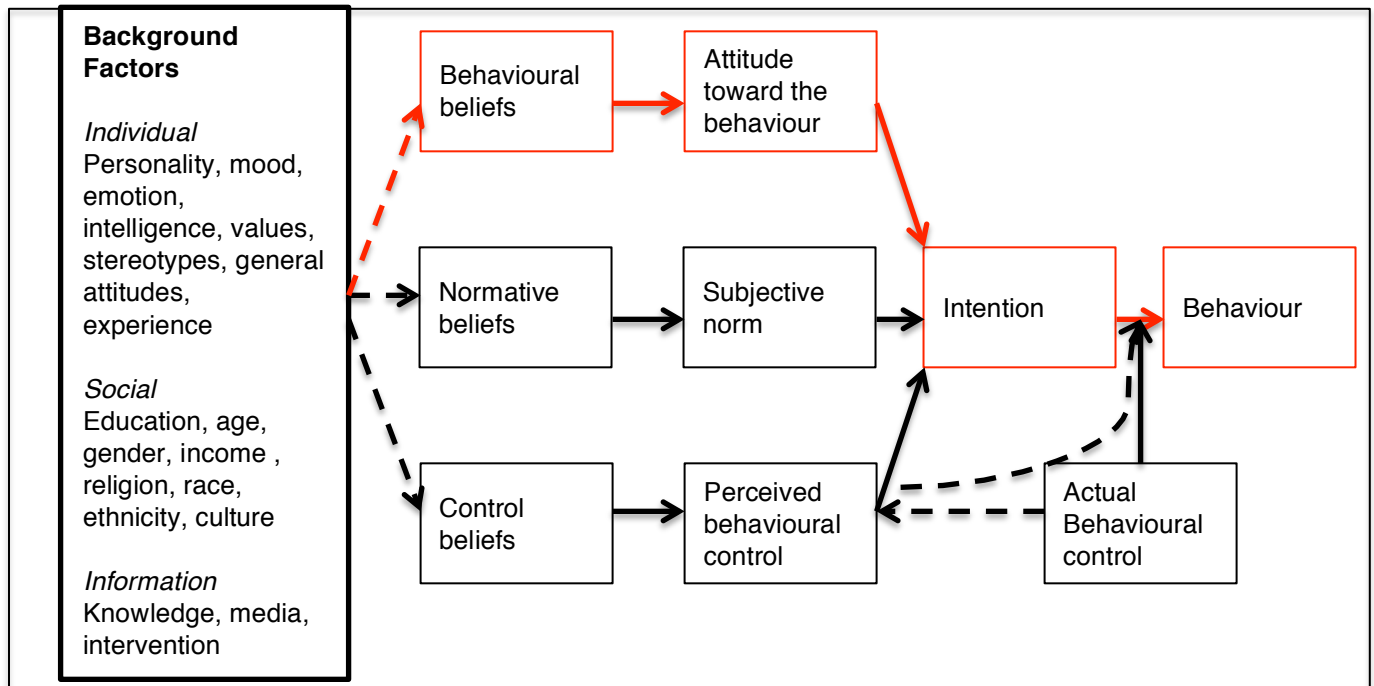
**Background Factors**

*Individual*
Personality, mood, emotion, intelligence, values, stereotypes, general attitudes, experience

*Social*
Education, age, gender, income , religion, race, ethnicity, culture

*Information*
Knowledge, media, intervention

Behavioural beliefs

Attitude toward the behaviour

Normative beliefs

Subjective norm

Intention

Behaviour

Control beliefs

Perceived behavioural control

Actual Behavioural control